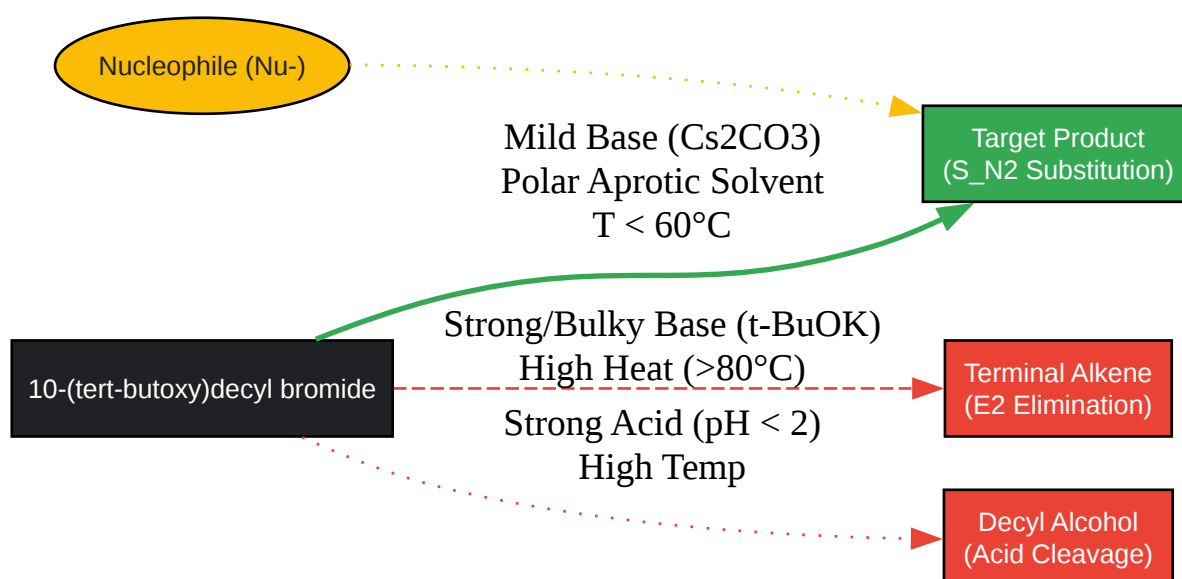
Nucleophile (Nu-)

Mild Base (Cs2CO3)
Polar Aprotic Solvent
T < 60°C

Target Product
(S_N2 Substitution)

Strong/Bulky Base (t-BuOK)
High Heat (>80°C)

10-(tert-butoxy)decyl bromide

Terminal Alkene
(E2 Elimination)

Strong Acid (pH < 2)
High Temp

Decyl Alcohol
(Acid Cleavage)